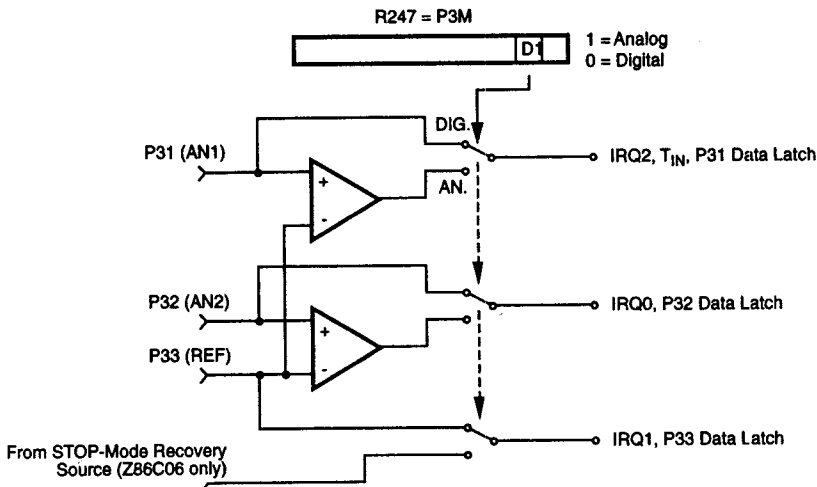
R247 = P3M

D1

1 = Analog
0 = Digital

DIG.

P31 (AN1)

+

-

AN.

IRQ2, $T_{IN}$, P31 Data Latch

P32 (AN2)

+

-

IRQ0, P32 Data Latch

P33 (REF)

IRQ1, P33 Data Latch

From STOP-Mode Recovery Source (Z86C06 only)